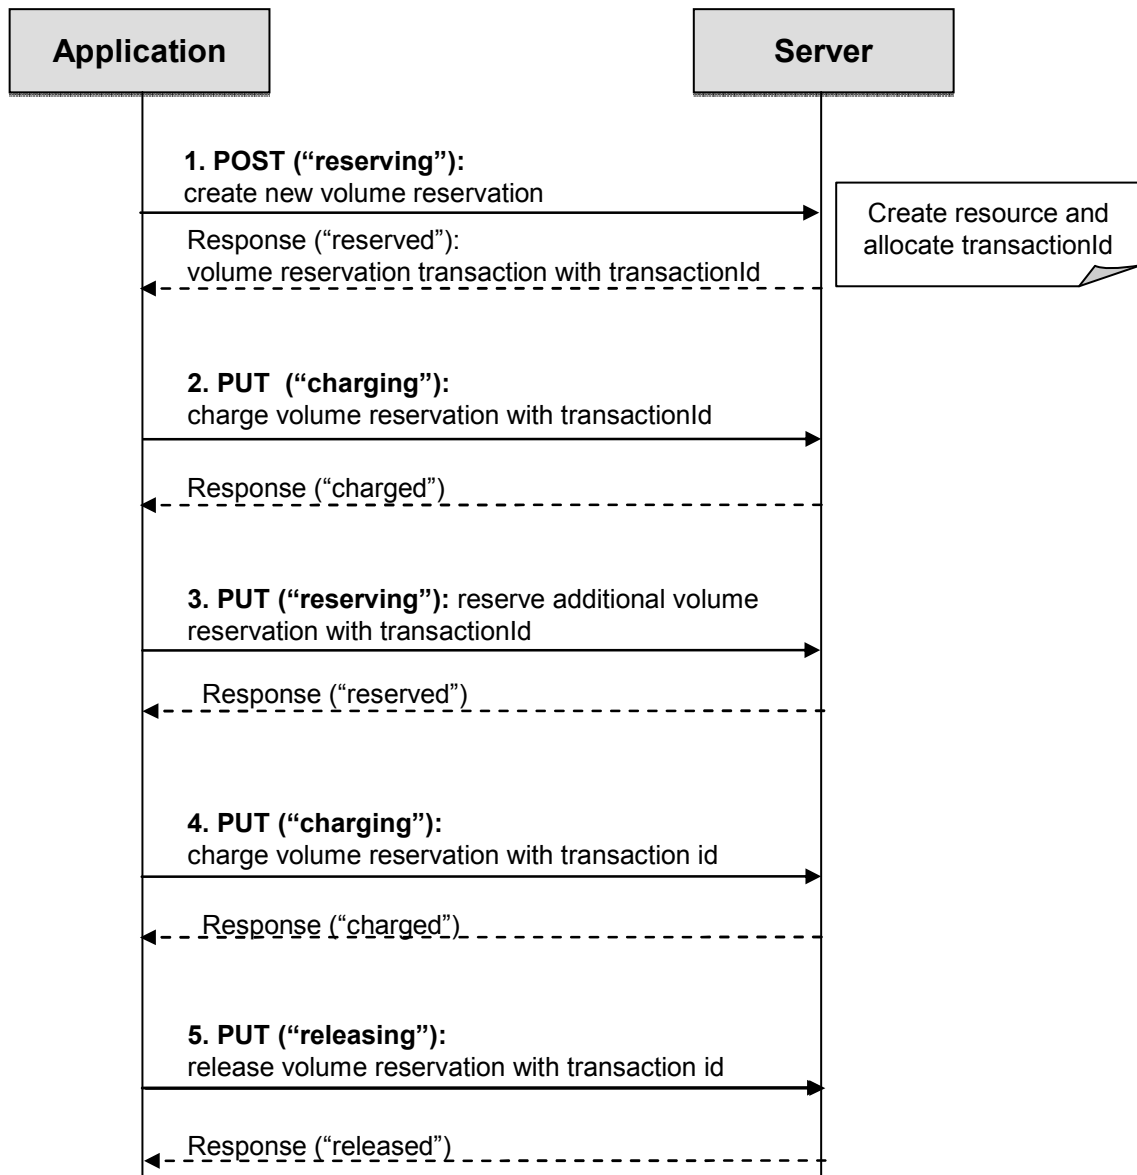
Application

Server

1. POST ("reserving"): create new volume reservation

Create resource and allocate transactionId

Response ("reserved"): volume reservation transaction with transactionId

2. PUT ("charging"): charge volume reservation with transactionId

Response ("charged")

3. PUT ("reserving"): reserve additional volume reservation with transactionId

Response ("reserved")

4. PUT ("charging"): charge volume reservation with transaction id

Response ("charged")

5. PUT ("releasing"): release volume reservation with transaction id

Response ("released")